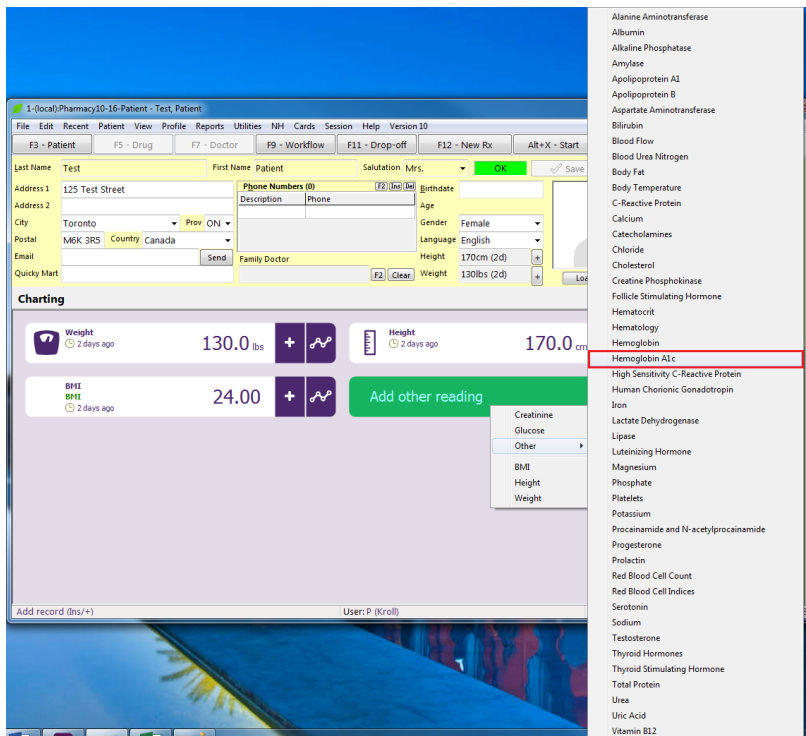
1-(local):Pharmacy10-16-Patient - Test, Patient

File Edit Recent Patient View Profile Reports Utilities NH Cards Session Help Version 10

F3 - Patient F5 - Drug F7 - Doctor F9 - Workflow F11 - Drop-off F12 - New Rx Alt+X - Start

Last Name Test First Name Patient Salutation Mrs. OK Save

Address 1 125 Test Street
Address 2
City Toronto Prov ON
Postal M6K 3R5 Country Canada
Email Send
Quicky Mart

Phone Numbers (0) F2 Ins Del
| Description | Phone |
|---|---|

Family Doctor F2 Clear

Birthdate
Age
Gender Female
Language English
Height 170cm (2d)
Weight 130lbs (2d)

Loa

Charting

Weight
2 days ago
130.0 lbs

Height
2 days ago
170.0 cm

BMI
BMI
2 days ago
24.00

Add other reading

Creatinine
Glucose
Other
BMI
Height
Weight

Add record (Ins/+) User: P (Kroll)

Alanine Aminotransferase
Albumin
Alkaline Phosphatase
Amylase
Apolipoprotein A1
Apolipoprotein B
Aspartate Aminotransferase
Bilirubin
Blood Flow
Blood Urea Nitrogen
Body Fat
Body Temperature
C-Reactive Protein
Calcium
Catecholamines
Chloride
Cholesterol
Creatine Phosphokinase
Follicle Stimulating Hormone
Hematocrit
Hematology
Hemoglobin
Hemoglobin A1c
High Sensitivity C-Reactive Protein
Human Chorionic Gonadotropin
Iron
Lactate Dehydrogenase
Lipase
Luteinizing Hormone
Magnesium
Phosphate
Platelets
Potassium
Procainamide and N-acetylprocainamide
Progesterone
Prolactin
Red Blood Cell Count
Red Blood Cell Indices
Serotonin
Sodium
Testosterone
Thyroid Hormones
Thyroid Stimulating Hormone
Total Protein
Urea
Uric Acid
Vitamin B12